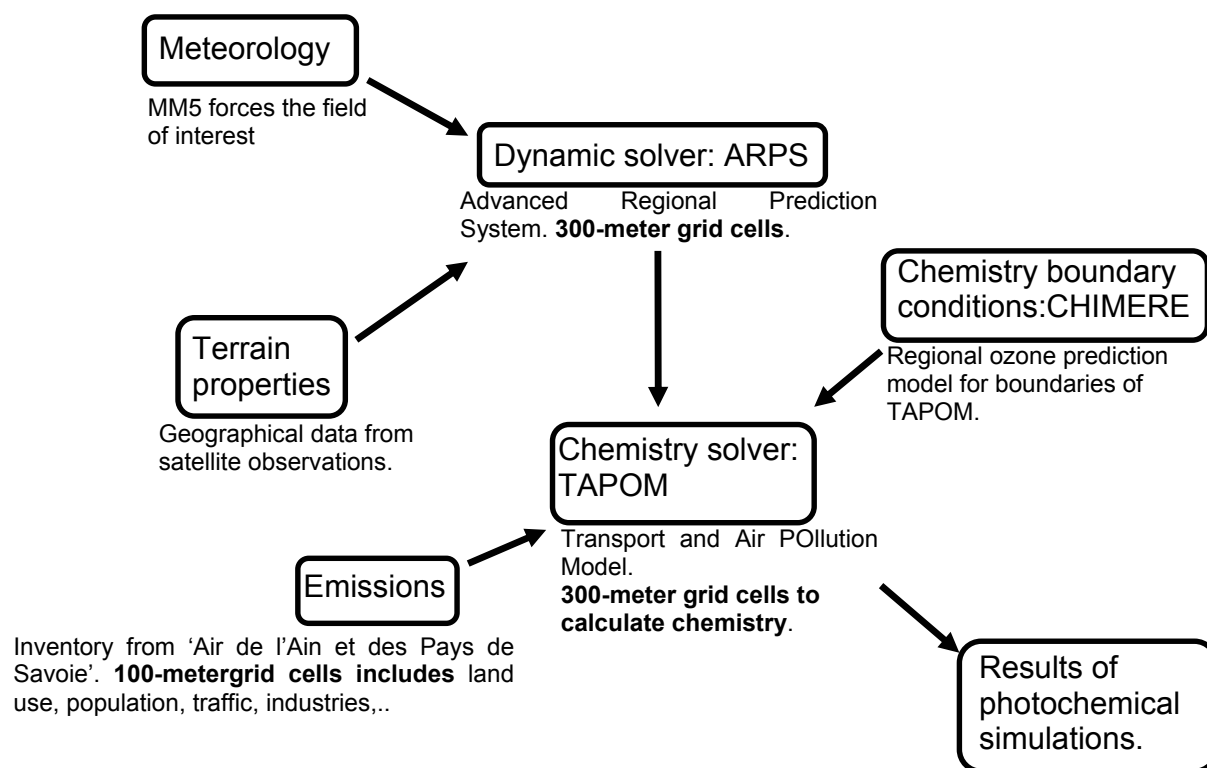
Meteorology

MM5 forces the field of interest

Dynamic solver: ARPS

Advanced Regional Prediction System. **300-meter grid cells**.

Chemistry boundary conditions:CHIMERE

Regional ozone prediction model for boundaries of TAPOM.

Terrain properties

Geographical data from satellite observations.

Chemistry solver: TAPOM

Transport and Air POllution Model.
**300-meter grid cells to calculate chemistry**.

Emissions

Inventory from 'Air de l'Ain et des Pays de Savoie'. **100-metergrid cells includes** land use, population, traffic, industries,..

Results of photochemical simulations.